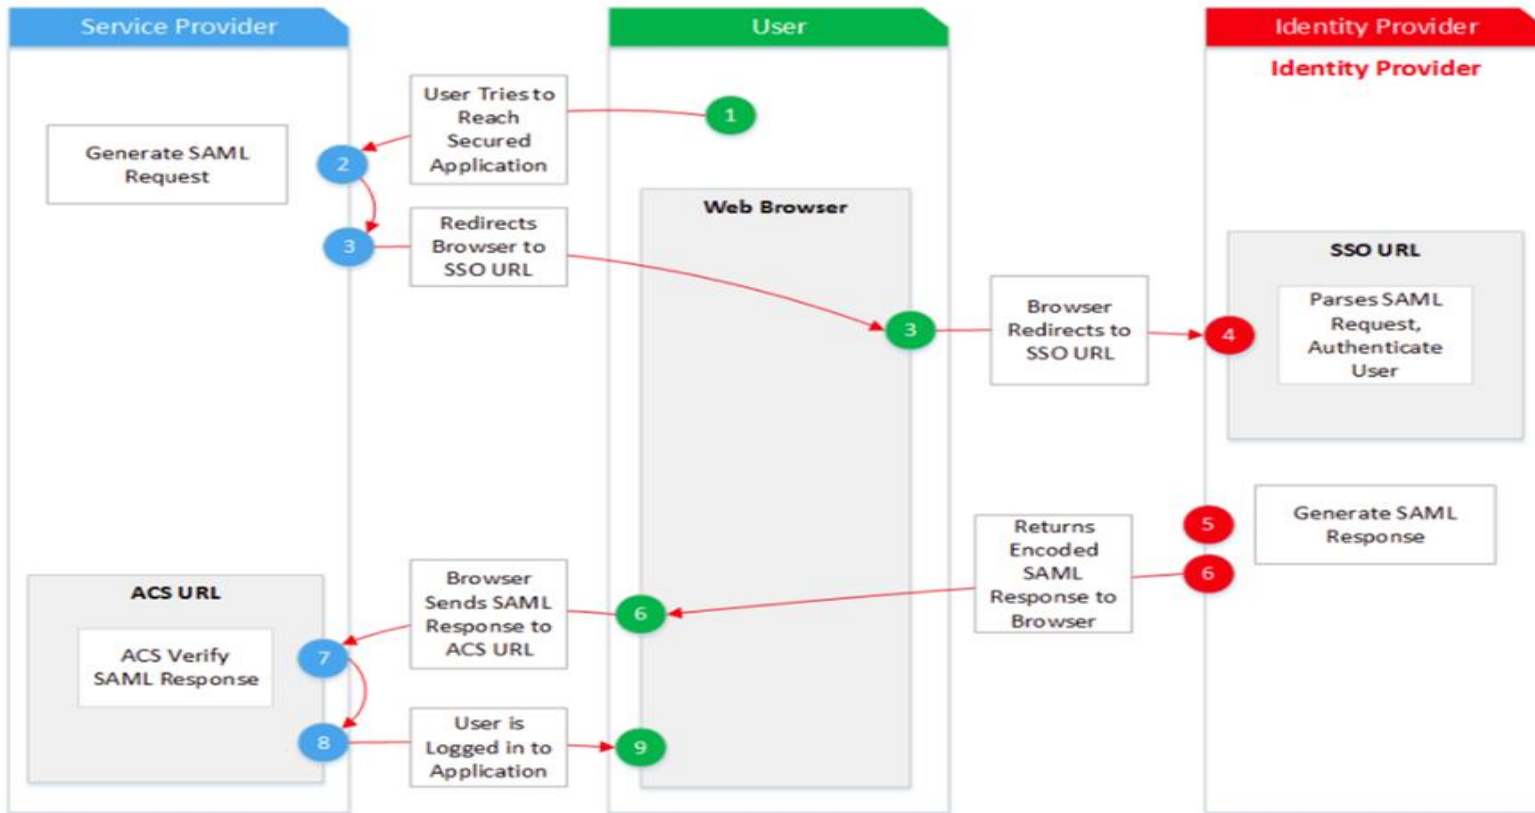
Service Provider

User

Identity Provider

Identity Provider

User Tries to Reach Secured Application

1

Generate SAML Request

2

3

Redirects Browser to SSO URL

Web Browser

SSO URL

3

Browser Redirects to SSO URL

4

Parses SAML Request, Authenticate User

5

Generate SAML Response

Returns Encoded SAML Response to Browser

6

ACS URL

Browser Sends SAML Response to ACS URL

6

ACS Verify SAML Response

7

8

User is Logged in to Application

9